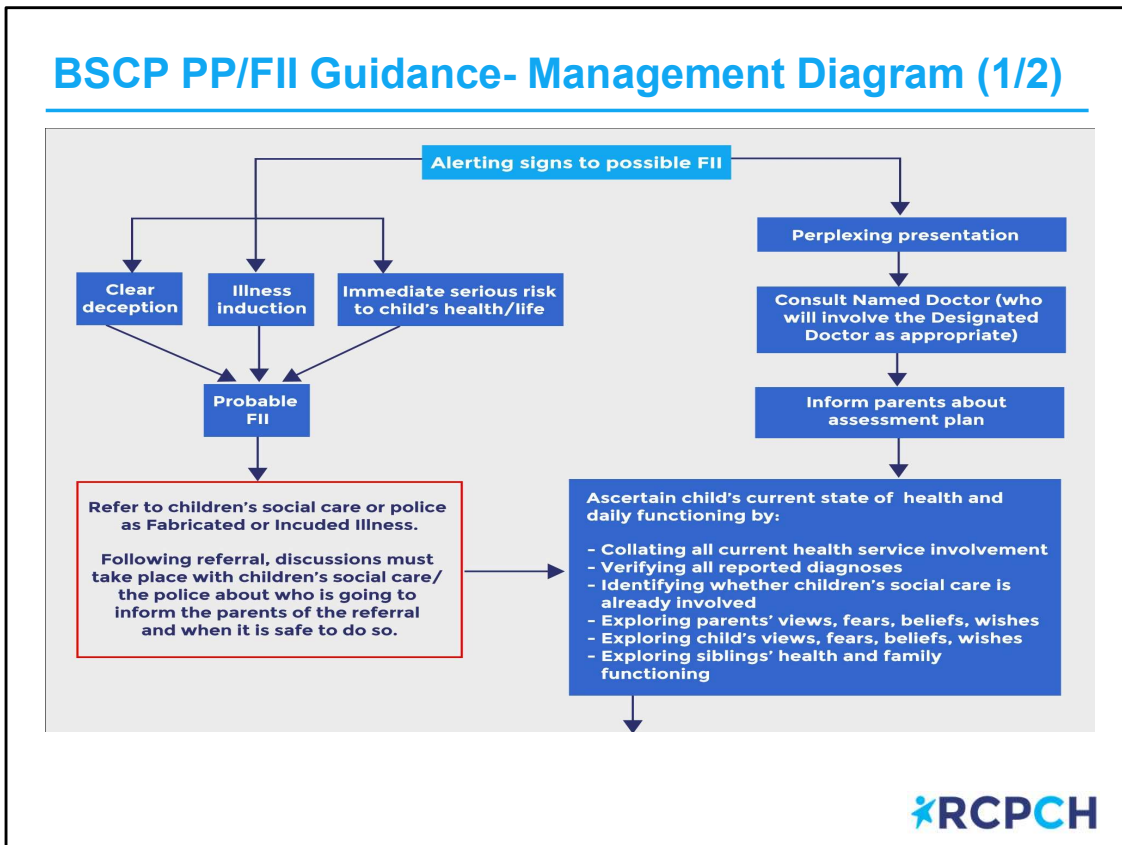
BSCP PP/FII Guidance- Management Diagram (1/2)

Alerting signs to possible FII

Clear deception

Illness induction

Immediate serious risk to child's health/life

Probable FII

Refer to children's social care or police as Fabricated or Incuded Illness.

Following referral, discussions must take place with children's social care/ the police about who is going to inform the parents of the referral and when it is safe to do so.

Perplexing presentation

Consult Named Doctor (who will involve the Designated Doctor as appropriate)

Inform parents about assessment plan

Ascertain child's current state of health and daily functioning by:

- Collating all current health service involvement
- Verifying all reported diagnoses
- Identifying whether children's social care is already involved
- Exploring parents' views, fears, beliefs, wishes
- Exploring child's views, fears, beliefs, wishes
- Exploring siblings' health and family functioning

RCPCH